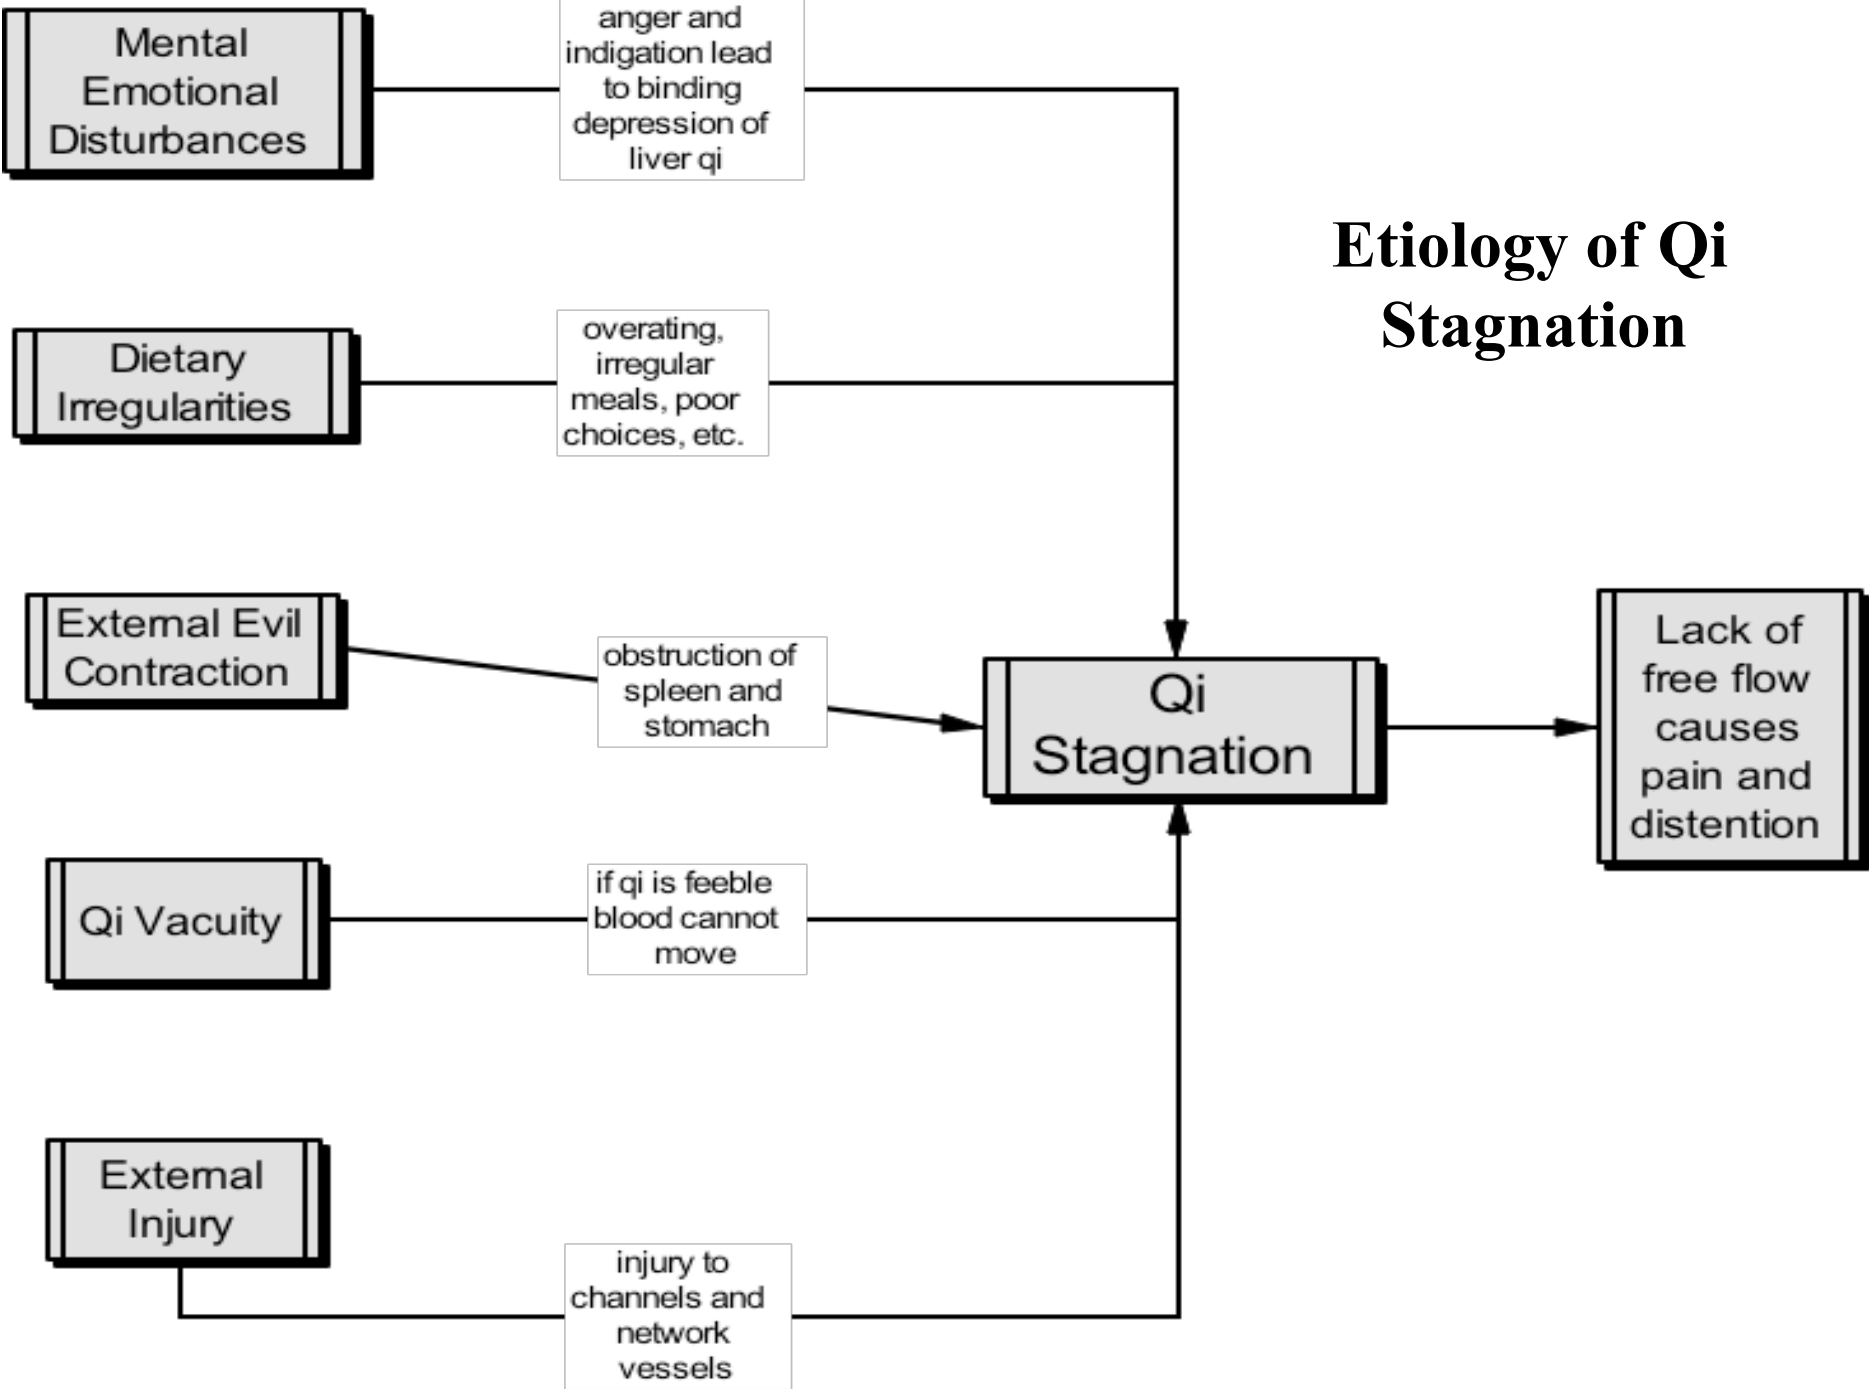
Mental Emotional Disturbances

anger and indigation lead to binding depression of liver qi

Etiology of Qi Stagnation

Dietary Irregularities

overating, irregular meals, poor choices, etc.

External Evil Contraction

obstruction of spleen and stomach

Qi Stagnation

Lack of free flow causes pain and distention

Qi Vacuity

if qi is feeble blood cannot move

External Injury

injury to channels and network vessels